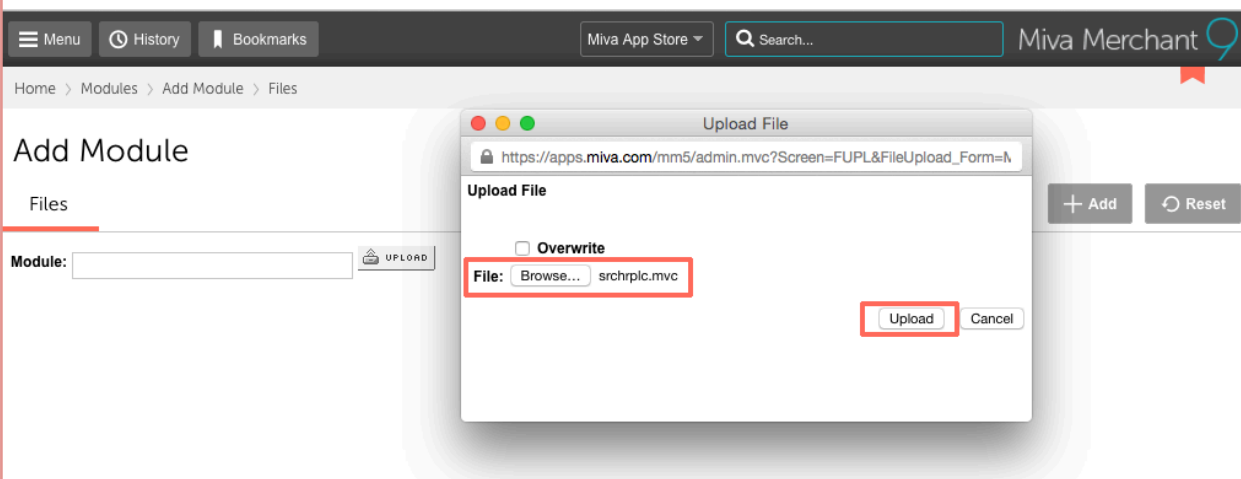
Menu History Bookmarks

Miva App Store Search...

Miva Merchant 9

Home > Modules > Add Module > Files

Add Module

Files

+ Add Reset

Module: UPLOAD

Upload File

https://apps.miva.com/mm5/admin.mvc?Screen=FUPL&FileUpload_Form=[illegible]

Upload File

Overwrite

File: Browse... srchrplc.mvc

Upload Cancel